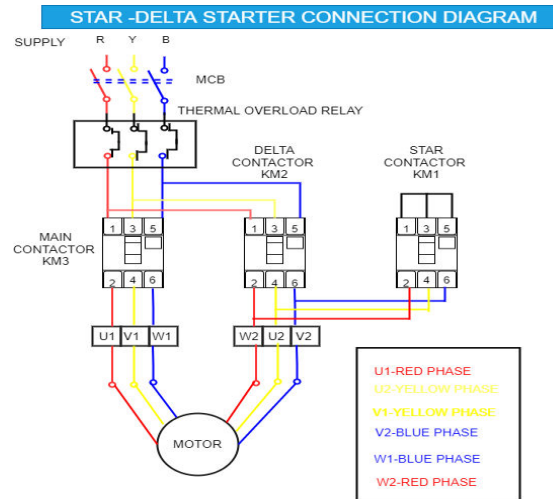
STAR -DELTA STARTER CONNECTION DIAGRAM

SUPPLY R Y B

MCB

THERMAL OVERLOAD RELAY

DELTA CONTACTOR KM2

STAR CONTACTOR KM1

MAIN CONTACTOR KM3

1 3 5
2 4 6

1 3 5
2 4 6

1 3 5
2 4 6

U1 V1 W1

W2 U2 V2

MOTOR

U1-RED PHASE
U2-YELLOW PHASE
V1-YELLOW PHASE
V2-BLUE PHASE
W1-BLUE PHASE
W2-RED PHASE